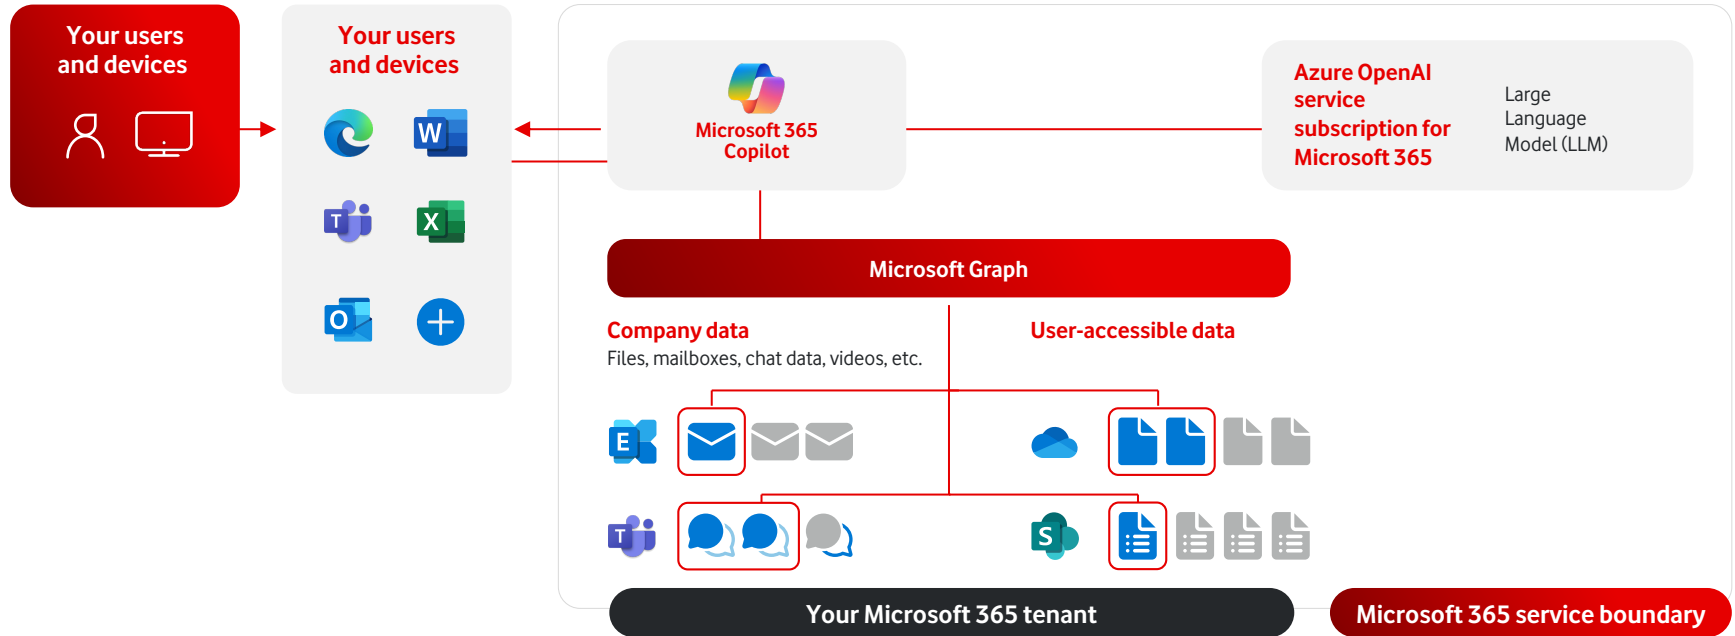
Your users and devices

Your users and devices

Microsoft 365 Copilot

Azure OpenAI service subscription for Microsoft 365

Large Language Model (LLM)

Microsoft Graph

Company data
Files, mailboxes, chat data, videos, etc.

User-accessible data

Your Microsoft 365 tenant

Microsoft 365 service boundary